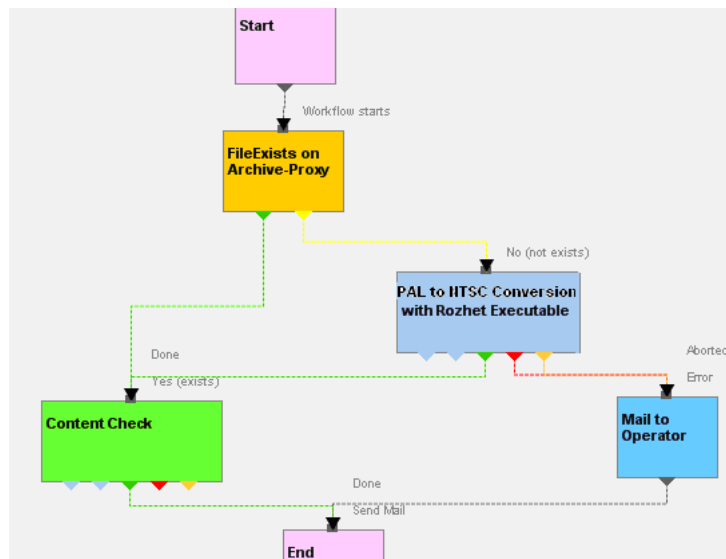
Start

Workflow starts

FileExists on Archive-Proxy

No (not exists)

PAL to NTSC Conversion with Rozhet Executable

Done

Yes (exists)

Aborted

Error

Content Check

Mail to Operator

Done

Send Mail

End